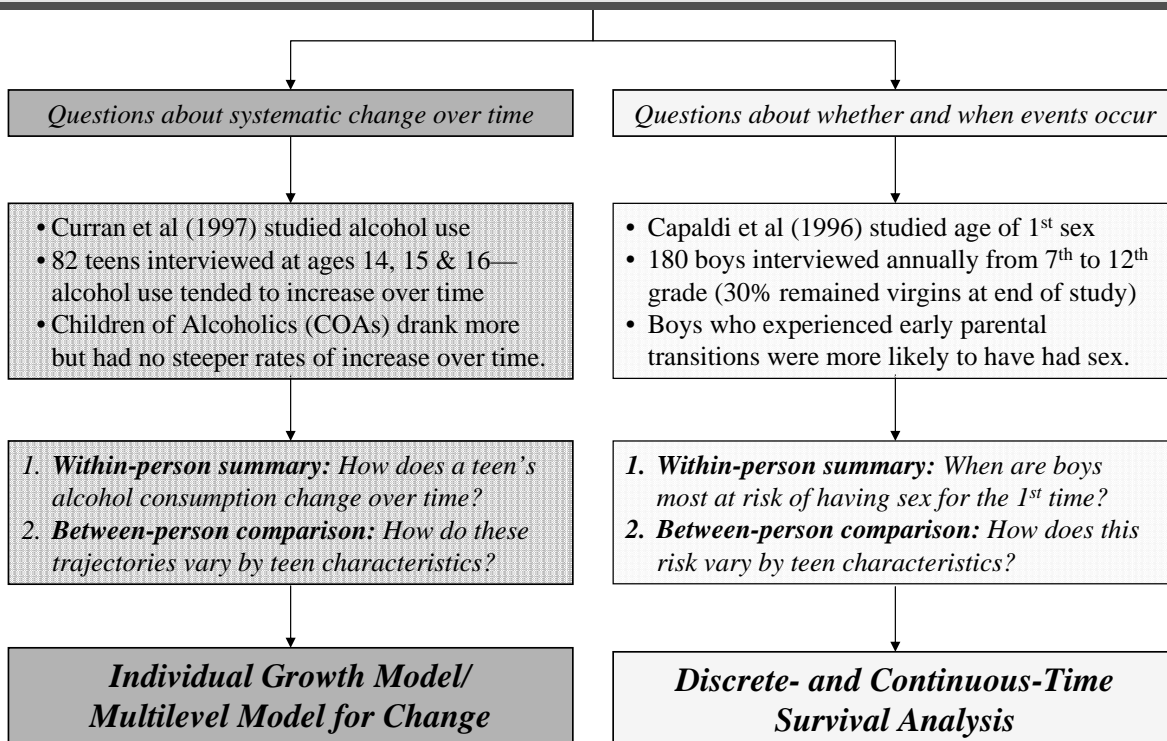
*Questions about systematic change over time*

• Curran et al (1997) studied alcohol use
• 82 teens interviewed at ages 14, 15 & 16—alcohol use tended to increase over time
• Children of Alcoholics (COAs) drank more but had no steeper rates of increase over time.

1. ***Within-person summary:*** *How does a teen's alcohol consumption change over time?*
2. ***Between-person comparison:*** *How do these trajectories vary by teen characteristics?*

***Individual Growth Model/ Multilevel Model for Change***

*Questions about whether and when events occur*

• Capaldi et al (1996) studied age of 1$^{st}$ sex
• 180 boys interviewed annually from 7$^{th}$ to 12$^{th}$ grade (30% remained virgins at end of study)
• Boys who experienced early parental transitions were more likely to have had sex.

1. ***Within-person summary:*** *When are boys most at risk of having sex for the 1$^{st}$ time?*
2. ***Between-person comparison:*** *How does this risk vary by teen characteristics?*

***Discrete- and Continuous-Time Survival Analysis***